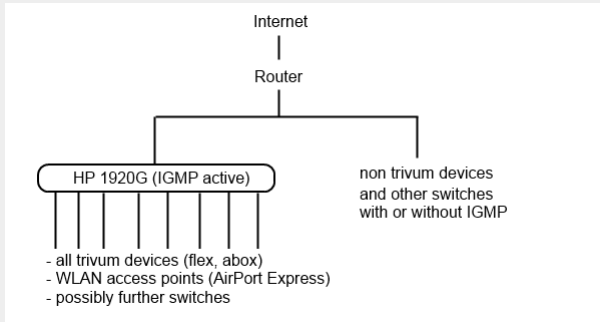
Internet

Router

HP 1920G (IGMP active)

non trivum devices
and other switches
with or without IGMP

- all trivum devices (flex, abox)
- WLAN access points (AirPort Express)
- possibly further switches